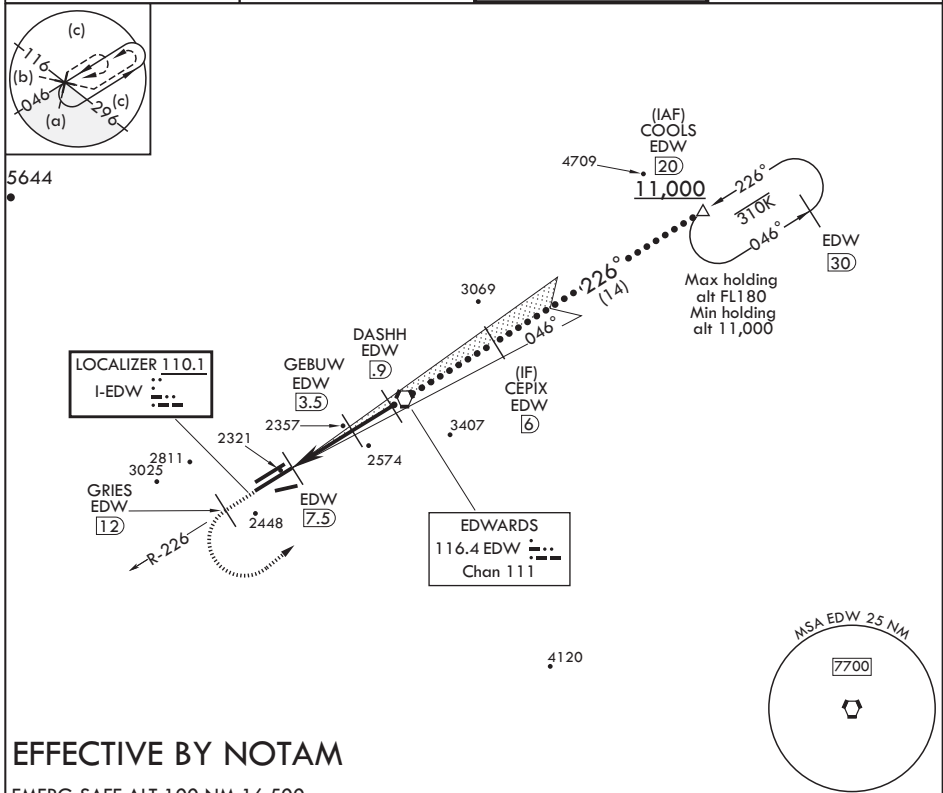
(c)
116
(b)
046
(a)
296
(c)

5644

(IAF)
COOLS
EDW
20
4709
11,000
226°
310K
046°
EDW
30
Max holding alt FL180
Min holding alt 11,000

226°
(14)
046°
3069

DASHH
EDW
.9

GEBUW
EDW
3.5

LOCALIZER 110.1
I-EDW

(IF)
CEPIX
EDW
6

2357
2321
2574
3407
2811
3025

GRIES
EDW
12

EDW
7.5
2448
R-226

EDWARDS
116.4 EDW
Chan 111

4120

MSA EDW 25 NM
7700

EFFECTIVE BY NOTAM

EMERG SAFE ALT 100 NM 16,500